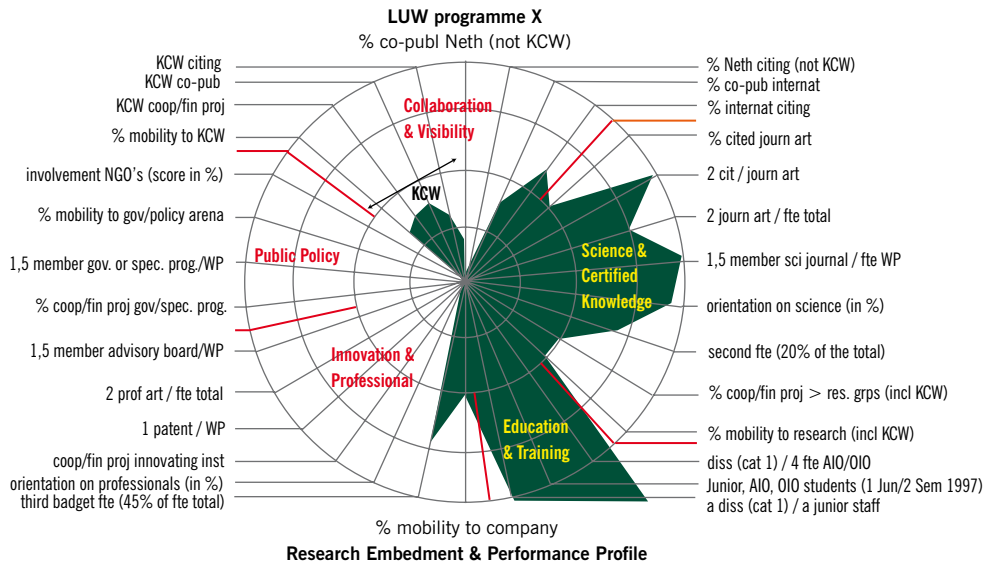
LUW programme X

% co-publ Neth (not KCW)

KCW citing
KCW co-pub
KCW coop/fin proj
% mobility to KCW
involvement NGO's (score in %)
% mobility to gov/policy arena
1,5 member gov. or spec. prog./WP
% coop/fin proj gov/spec. prog.
1,5 member advisory board/WP
2 prof art / fte total
1 patent / WP
coop/fin proj innovating inst
orientation on professionals (in %)
third badget fte (45% of fte total)

% Neth citing (not KCW)
% co-pub internat
% internat citing
% cited journ art
2 cit / journ art
2 journ art / fte total
1,5 member sci journal / fte WP
orientation on science (in %)
second fte (20% of the total)
% coop/fin proj > res. grps (incl KCW)
% mobility to research (incl KCW)
diss (cat 1) / 4 fte AIO/OIO
Junior, AIO, OIO students (1 Jun/2 Sem 1997)
a diss (cat 1) / a junior staff

Collaboration & Visibility

KCW

Public Policy

Science & Certified Knowledge

Innovation & Professional

Education & Training

% mobility to company

Research Embedment & Performance Profile